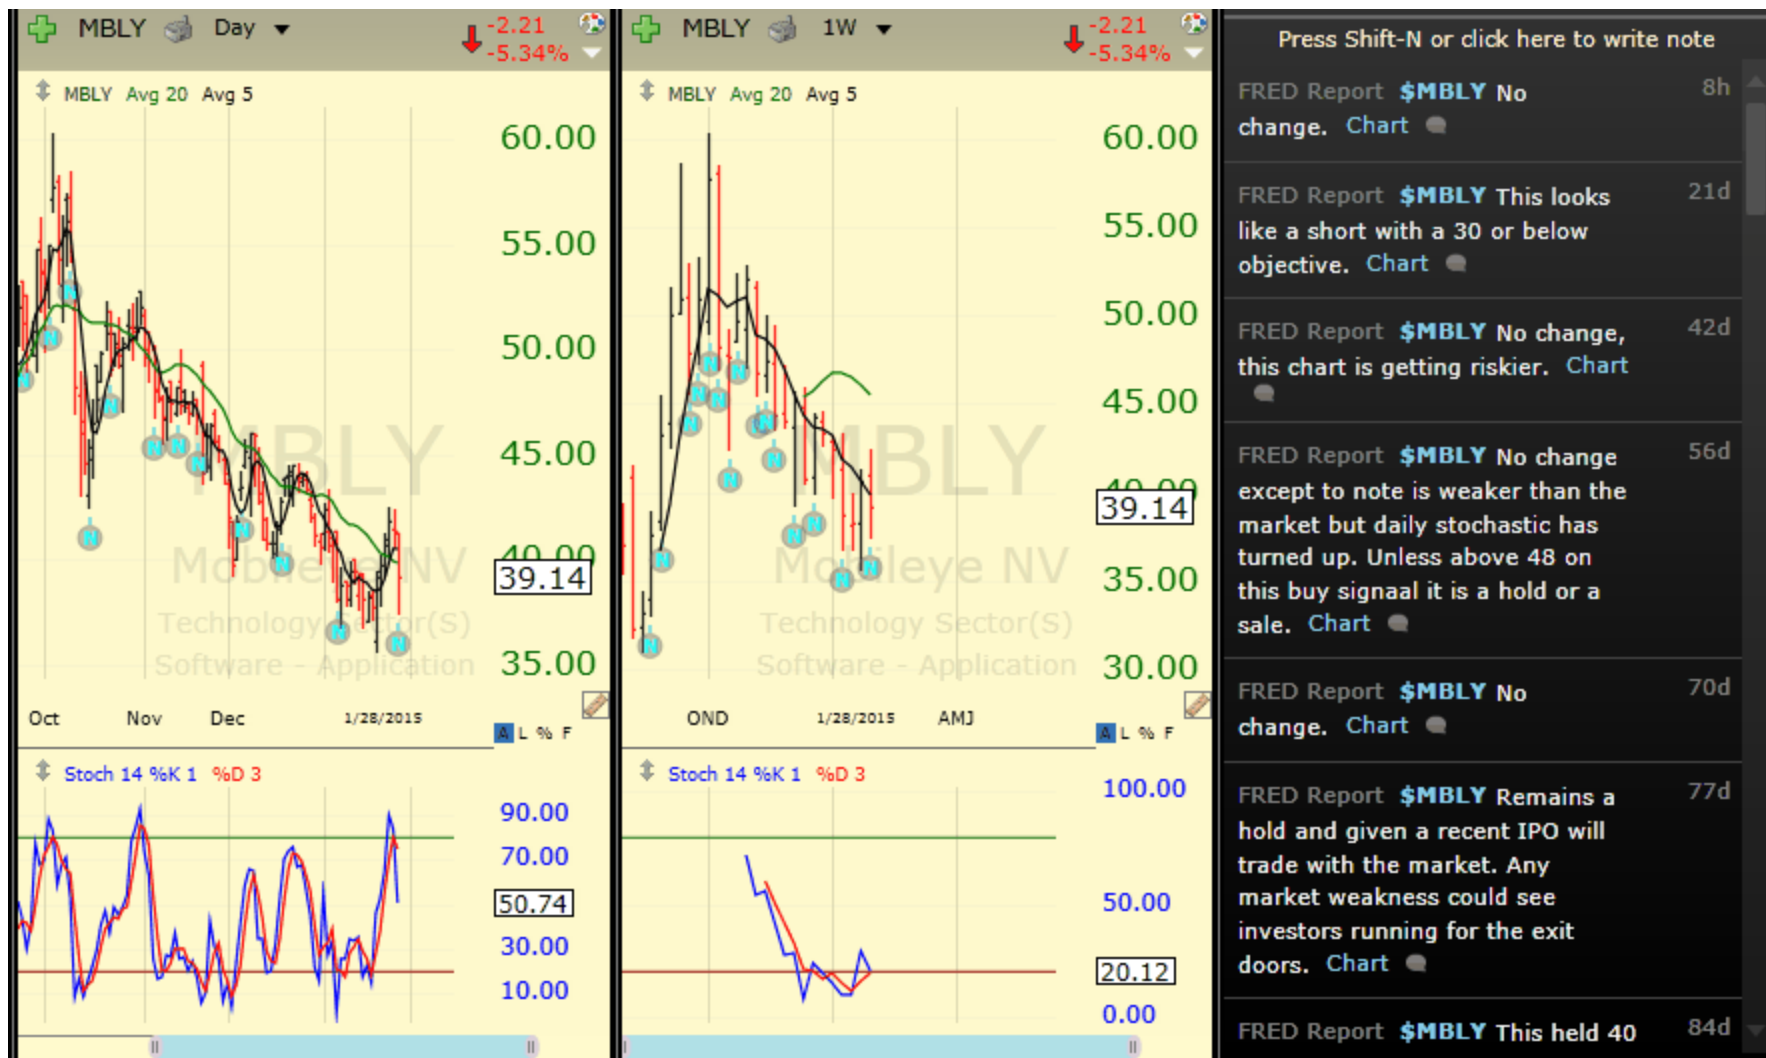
MBLY Day -2.21 -5.34%

MBLY Avg 20 Avg 5

60.00
55.00
50.00
45.00
40.00
39.14
35.00

MBLY
Mobileye NV
Technology Sector(S)
Software - Application

Oct Nov Dec 1/28/2015

L % F

Stoch 14 %K 1 %D 3

90.00
70.00
50.74
30.00
10.00

MBLY 1W -2.21 -5.34%

MBLY Avg 20 Avg 5

60.00
55.00
50.00
45.00
40.00
39.14
35.00
30.00

MBLY
Mobileye NV
Technology Sector(S)
Software - Application

OND 1/28/2015 AMJ

L % F

Stoch 14 %K 1 %D 3

100.00
50.00
20.12
0.00

Press Shift-N or click here to write note

FRED Report $MBLY No change. Chart 8h

FRED Report $MBLY This looks like a short with a 30 or below objective. Chart 21d

FRED Report $MBLY No change, this chart is getting riskier. Chart 42d

FRED Report $MBLY No change except to note is weaker than the market but daily stochastic has turned up. Unless above 48 on this buy signaal it is a hold or a sale. Chart 56d

FRED Report $MBLY No change. Chart 70d

FRED Report $MBLY Remains a hold and given a recent IPO will trade with the market. Any market weakness could see investors running for the exit doors. Chart 77d

FRED Report $MBLY This held 40 84d